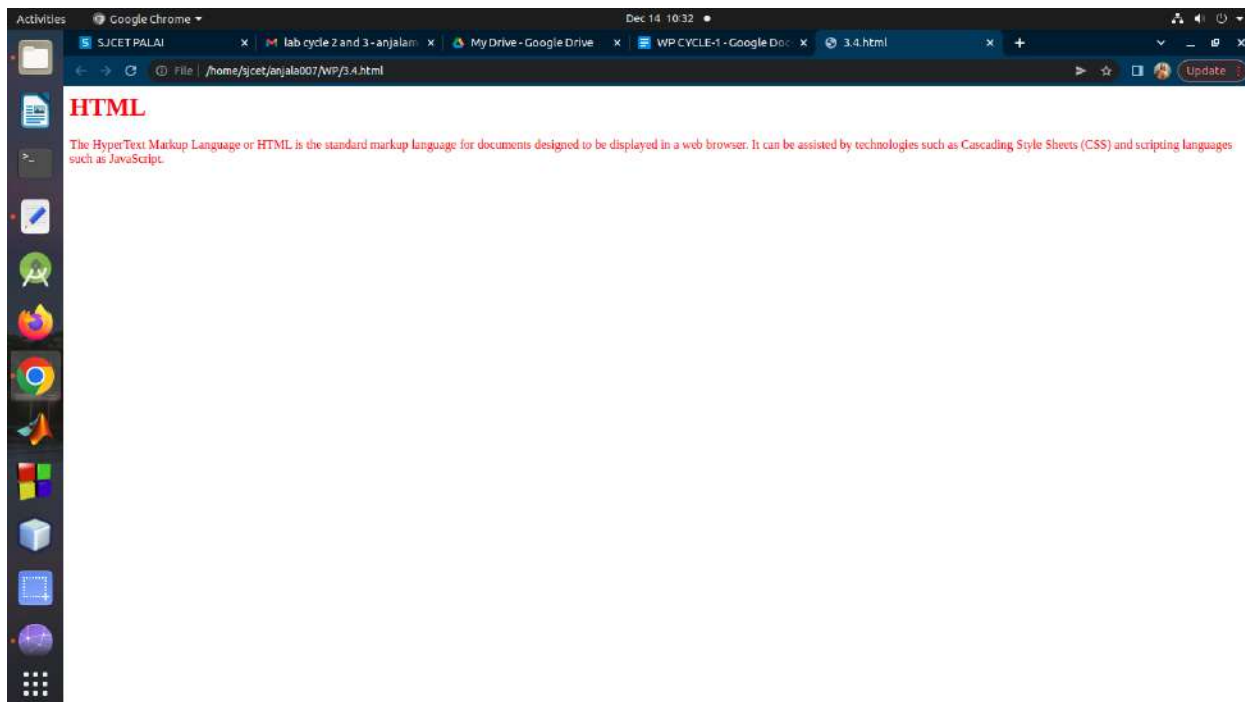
Activities Google Chrome ▾ Dec 14 10:32 ●

SJCET PALAI × lab cycle 2 and 3 - anjalam × My Drive - Google Drive × WP CYCLE-1 - Google Doc × 3.4.html × +

File | /home/sjcet/anjala007/WP/3.4.html

Update

HTML

The HyperText Markup Language or HTML is the standard markup language for documents designed to be displayed in a web browser. It can be assisted by technologies such as Cascading Style Sheets (CSS) and scripting languages such as JavaScript.